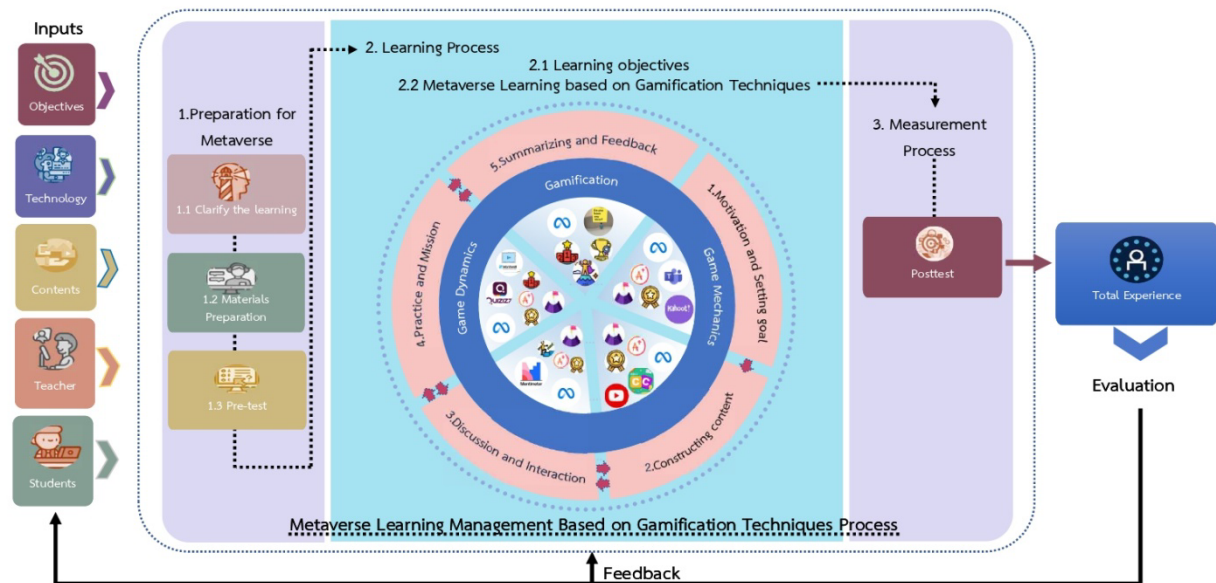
Inputs

Objectives

Technology

Contents

Teacher

Students

1.Preparation for Metaverse

1.1 Clarify the learning

1.2 Materials Preparation

1.3 Pre-test

2. Learning Process

2.1 Learning objectives

2.2 Metaverse Learning based on Gamification Techniques

5.Summarizing and Feedback

1.Motivation and Setting goal

2.Constructing content

3.Discussion and Interaction

4.Practice and Mission

Gamification

Game Dynamics

Game Mechanics

Quizizz

Kahoot!

Mentimeter

3. Measurement Process

Posttest

Total Experience

Evaluation

Metaverse Learning Management Based on Gamification Techniques Process

Feedback